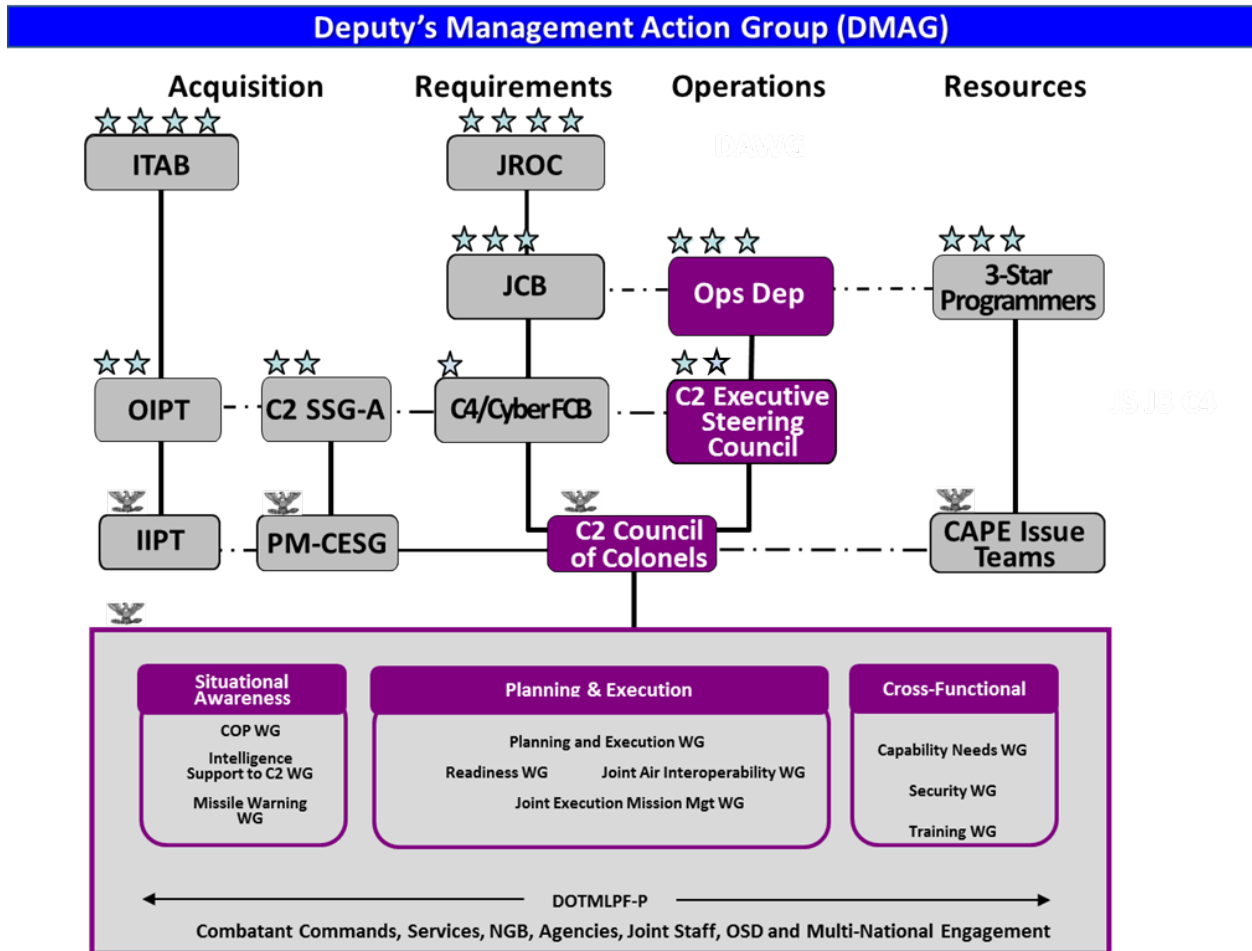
Deputy's Management Action Group (DMAG)

Acquisition

Requirements

Operations

Resources

ITAB

JROC

JCB

Ops Dep

3-Star Programmers

OIPT

C2 SSG-A

C4/Cyber FCB

C2 Executive Steering Council

IIPT

PM-CESG

C2 Council of Colonels

CAPE Issue Teams

Situational Awareness

COP WG

Intelligence Support to C2 WG

Missile Warning WG

Planning & Execution

Planning and Execution WG

Readiness WG

Joint Air Interoperability WG

Joint Execution Mission Mgt WG

Cross-Functional

Capability Needs WG

Security WG

Training WG

DOTMLPF-P

Combatant Commands, Services, NGB, Agencies, Joint Staff, OSD and Multi-National Engagement